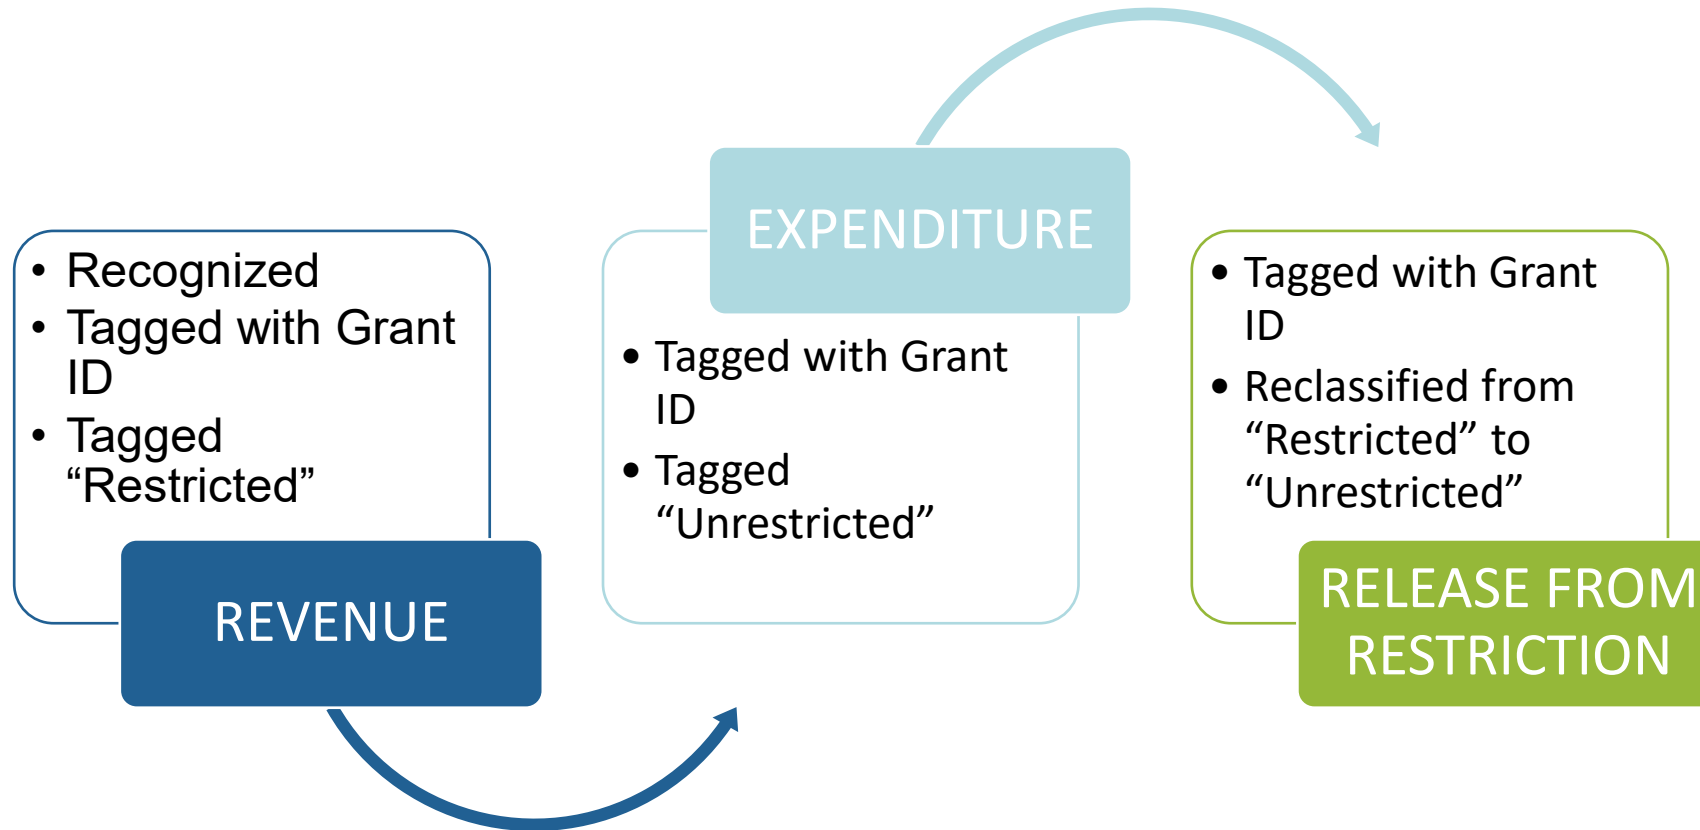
• Recognized
• Tagged with Grant ID
• Tagged “Restricted”

REVENUE

EXPENDITURE

• Tagged with Grant ID
• Tagged “Unrestricted”

• Tagged with Grant ID
• Reclassified from “Restricted” to “Unrestricted”

RELEASE FROM RESTRICTION